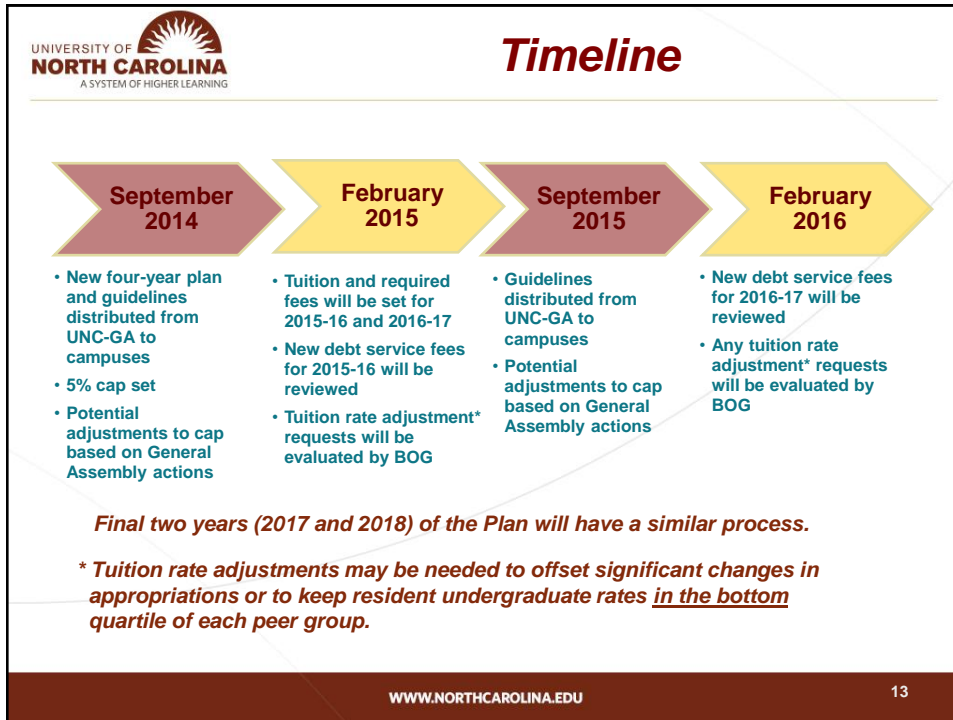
UNIVERSITY OF NORTH CAROLINA
A SYSTEM OF HIGHER LEARNING

Timeline

September 2014

• New four-year plan and guidelines distributed from UNC-GA to campuses
• 5% cap set
• Potential adjustments to cap based on General Assembly actions

February 2015

• Tuition and required fees will be set for 2015-16 and 2016-17
• New debt service fees for 2015-16 will be reviewed
• Tuition rate adjustment* requests will be evaluated by BOG

September 2015

• Guidelines distributed from UNC-GA to campuses
• Potential adjustments to cap based on General Assembly actions

February 2016

• New debt service fees for 2016-17 will be reviewed
• Any tuition rate adjustment* requests will be evaluated by BOG

Final two years (2017 and 2018) of the Plan will have a similar process.

* Tuition rate adjustments may be needed to offset significant changes in appropriations or to keep resident undergraduate rates in the bottom quartile of each peer group.

WWW.NORTHCAROLINA.EDU

13